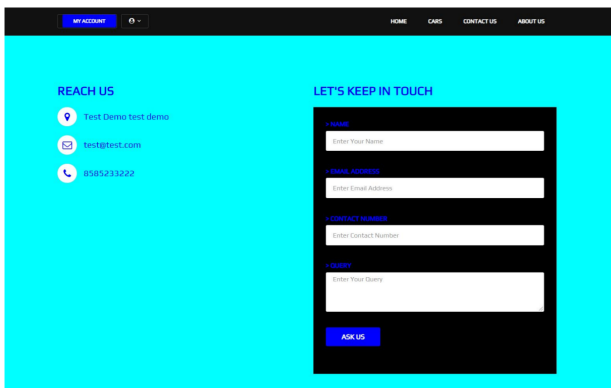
MY ACCOUNT

HOME CARS CONTACT US ABOUT US

REACH US

Test Demo test demo

test@test.com

8585233222

LET'S KEEP IN TOUCH

* NAME
Enter Your Name

* EMAIL ADDRESS
Enter Email Address

* CONTACT NUMBER
Enter Contact Number

* QUERY
Enter Your Query

ASK US